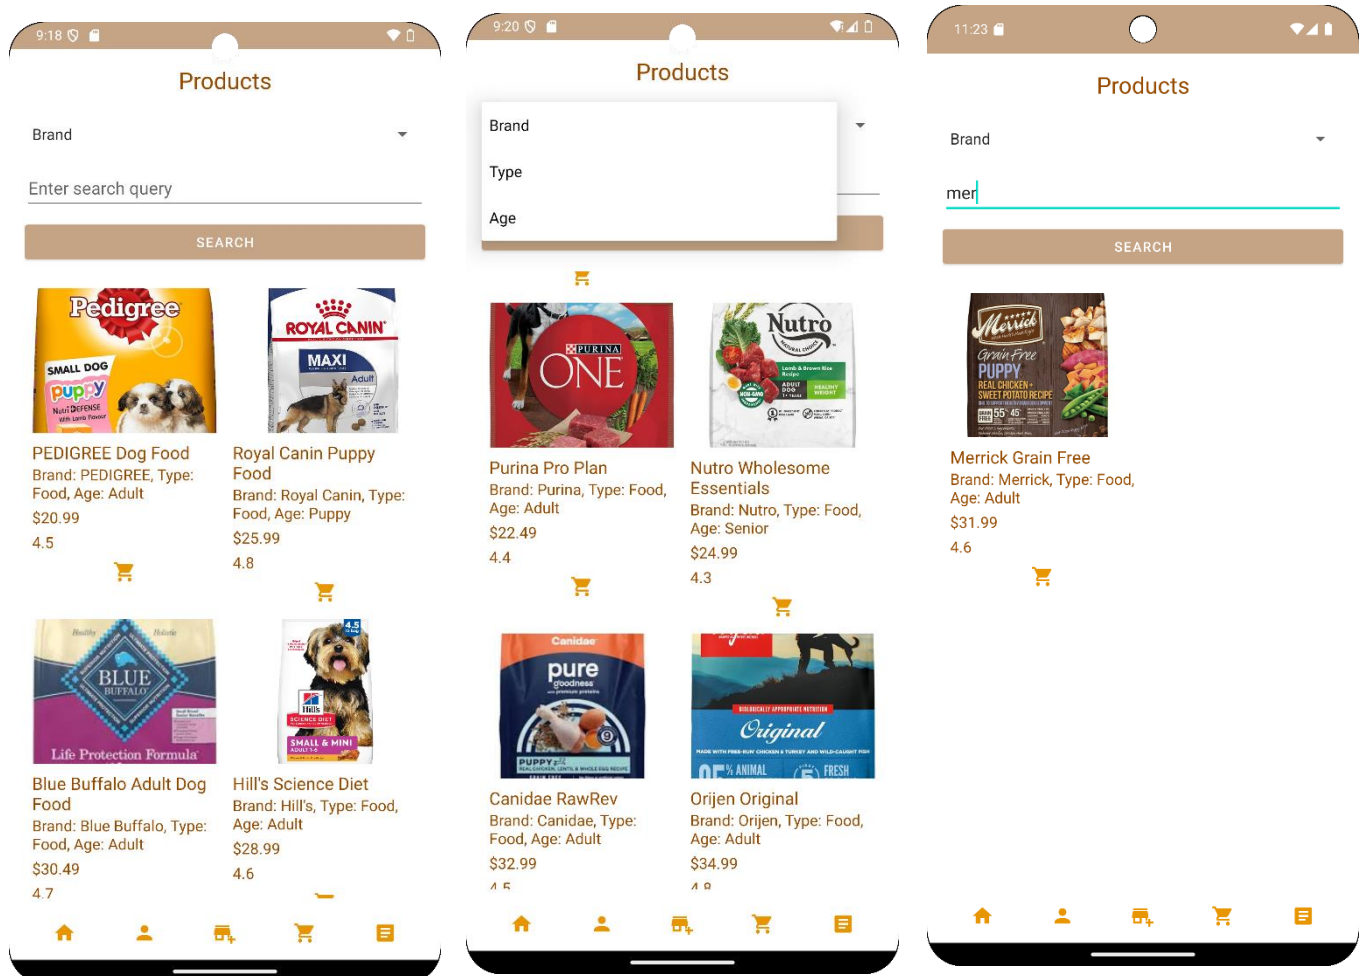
9:18

Products

Brand

Enter search query

SEARCH

Pedigree
SMALL DOG
puppy
Nutri DEFENSE
With Lamb Flavour

PEDIGREE Dog Food
Brand: PEDIGREE, Type: Food, Age: Adult
$20.99
4.5

ROYAL CANIN
MAXI
Adult

Royal Canin Puppy Food
Brand: Royal Canin, Type: Food, Age: Puppy
$25.99
4.8

BLUE
BUFFALO
Life Protection Formula

Blue Buffalo Adult Dog Food
Brand: Blue Buffalo, Type: Food, Age: Adult
$30.49
4.7

Hill's
SCIENCE DIET
SMALL & MINI

Hill's Science Diet
Brand: Hill's, Type: Food, Age: Adult
$28.99
4.6

9:20

Products

Brand

Type

Age

PURINA
ONE

Purina Pro Plan
Brand: Purina, Type: Food, Age: Adult
$22.49
4.4

Nutro

Nutro Wholesome Essentials
Brand: Nutro, Type: Food, Age: Senior
$24.99
4.3

Canidae
pure
goodness
PUPPY

Canidae RawRev
Brand: Canidae, Type: Food, Age: Adult
$32.99
4.5

Original
ANIMAL
FRESH

Orijen Original
Brand: Orijen, Type: Food, Age: Adult
$34.99
4.8

11:23

Products

Brand

mer

SEARCH

Merrick
Grain Free
PUPPY
REAL CHICKEN + SWEET POTATO RECIPE

Merrick Grain Free
Brand: Merrick, Type: Food, Age: Adult
$31.99
4.6